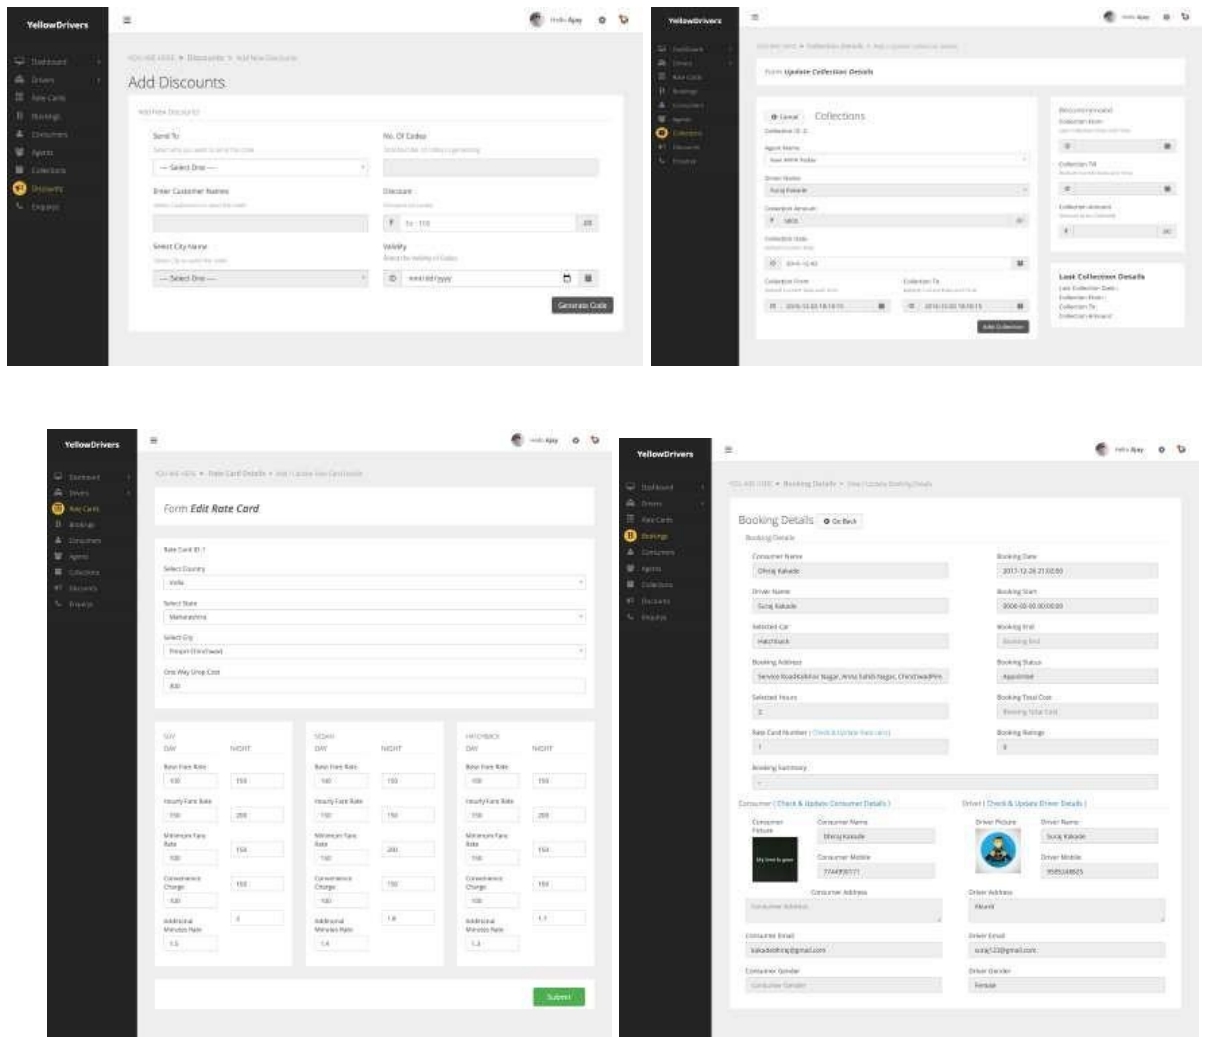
YellowDrivers

Dashboard
Drivers
Rate Cards
Bookings
Consumers
Agents
Collections
Discounts
Enquiry

Hello Ajay

YOU ARE HERE > Discounts > Add New Discount

Add Discounts

Add New Discount

Send To
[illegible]
--- Select One ---

No. Of Codes
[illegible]

Enter Customer Names
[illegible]

Discount
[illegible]
Ex: 110

Select City Name
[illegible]
--- Select One ---

Validity
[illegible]
mm/dd/yyyy

Generate Code

YellowDrivers

Dashboard
Drivers
Rate Cards
Bookings
Consumers
Agents
Collections
Discounts
Enquiry

Form Update Collection Details

Cancel
Collections

Agent Name
Driver Name
Suraj Kakade
Consumer Amount
Collection Date
Collection From
Collection To

Add Collection

Last Collection Details

YellowDrivers

Dashboard
Drivers
Rate Cards
Bookings
Consumers
Agents
Collections
Discounts
Enquiry

Hello Ajay

Form Edit Rate Card

Rate Card ID: 1
Select Country
India
Select State
Maharashtra
Select City
Pimpri-Chinchwad
One Way Drop Cost
400

SUV
DAY NIGHT
Base Fare Rate
Hourly Fare Rate
Minimum Fare Rate
Convenience Charge
Additional Minutes Rate

SEDAN
DAY NIGHT
Base Fare Rate
Hourly Fare Rate
Minimum Fare Rate
Convenience Charge
Additional Minutes Rate

HATCHBACK
DAY NIGHT
Base Fare Rate
Hourly Fare Rate
Minimum Fare Rate
Convenience Charge
Additional Minutes Rate

Submit

YellowDrivers

Dashboard
Drivers
Rate Cards
Bookings
Consumers
Agents
Collections
Discounts
Enquiry

Hello Ajay

YOU ARE HERE > Booking Details > View / Update Booking Details

Booking Details
Go Back

Booking Details
Consumer Name
Dhiraj Kakade
Booking Date
2017-12-26 21:00:00
Driver Name
Suraj Kakade
Booking Start
0000-00-00 00:00:00
Selected Car
Hatchback
Booking End
Booking Address
Booking Status
Appointed
Selected Hours
2
Booking Total Cost
Rate Card Number ( Check & Update Rate card )
1
Booking Ratings
Booking Summary

Consumer ( Check & Update Consumer Details )
Consumer Picture
Consumer Name
Dhiraj Kakade
Consumer Mobile
Consumer Address
Consumer Email
Consumer Gender

Driver ( Check & Update Driver Details )
Driver Picture
Driver Name
Suraj Kakade
Driver Mobile
Driver Address
Akurdi
Driver Email
suraj123@gmail.com
Driver Gender
Female